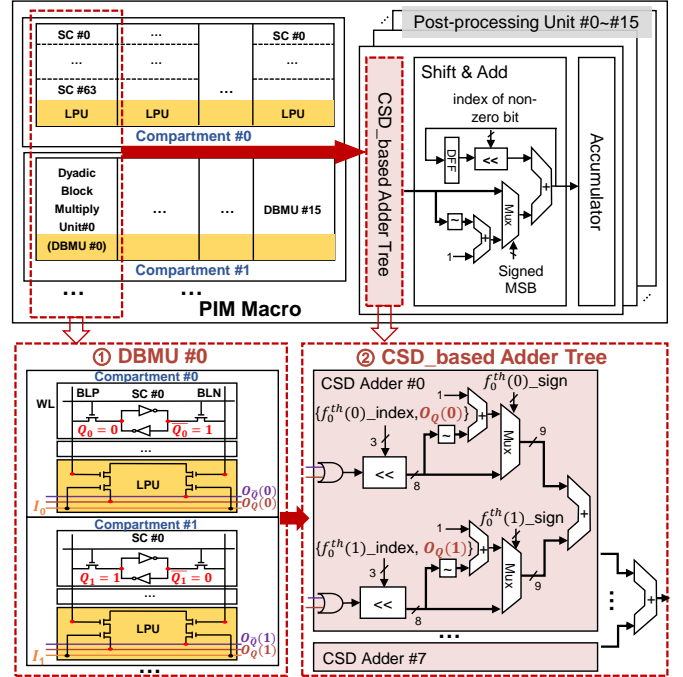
Post-processing Unit #0~#15

SC #0
...
SC #0
...
SC #63
LPU
LPU
...
LPU
Compartment #0

Dyadic Block Multiply Unit#0 (DBMU #0)
...
...
DBMU #15
Compartment #1

...
...
PIM Macro

CSD_based Adder Tree

Shift & Add
index of non-zero bit
DFF
<<
~
Mux
+
+
1
Signed MSB
Accumulator

① DBMU #0
Compartment #0
WL
BLP
SC #0
BLN
$Q_0 = 0$
$\overline{Q_0} = 1$
...
LPU
$O_Q(0)$
$\overline{O_Q}(0)$
$I_0$
Compartment #1
SC #0
$Q_1 = 1$
$\overline{Q_1} = 0$
...
LPU
$O_Q(1)$
$\overline{O_Q}(1)$
$I_1$
...

② CSD_based Adder Tree
CSD Adder #0
$f_0^{th}(0)$_sign
$\{f_0^{th}(0)$_index, $O_Q(0)\}$
3
<<
8
~
+
Mux
9
+
$f_0^{th}(1)$_sign
$\{f_0^{th}(1)$_index, $O_Q(1)\}$
3
<<
8
~
+
Mux
9
...
CSD Adder #7
...
+